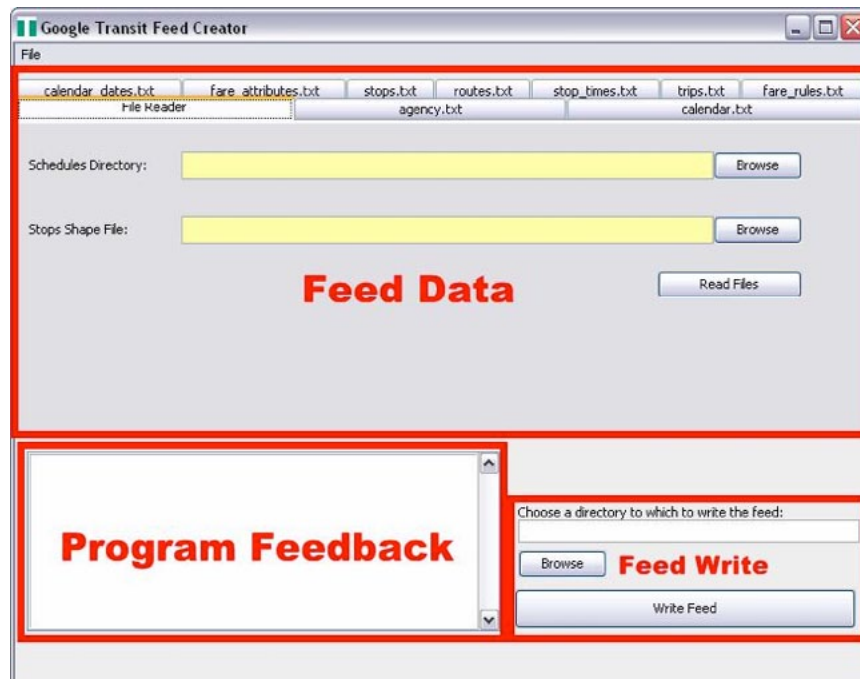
Google Transit Feed Creator

File

calendar_dates.txt | fare_attributes.txt | stops.txt | routes.txt | stop_times.txt | trips.txt | fare_rules.txt

File Reader | agency.txt | calendar.txt

Schedules Directory: Browse

Stops Shape File: Browse

Feed Data

Read Files

Program Feedback

Choose a directory to which to write the feed:

Browse

Feed Write

Write Feed